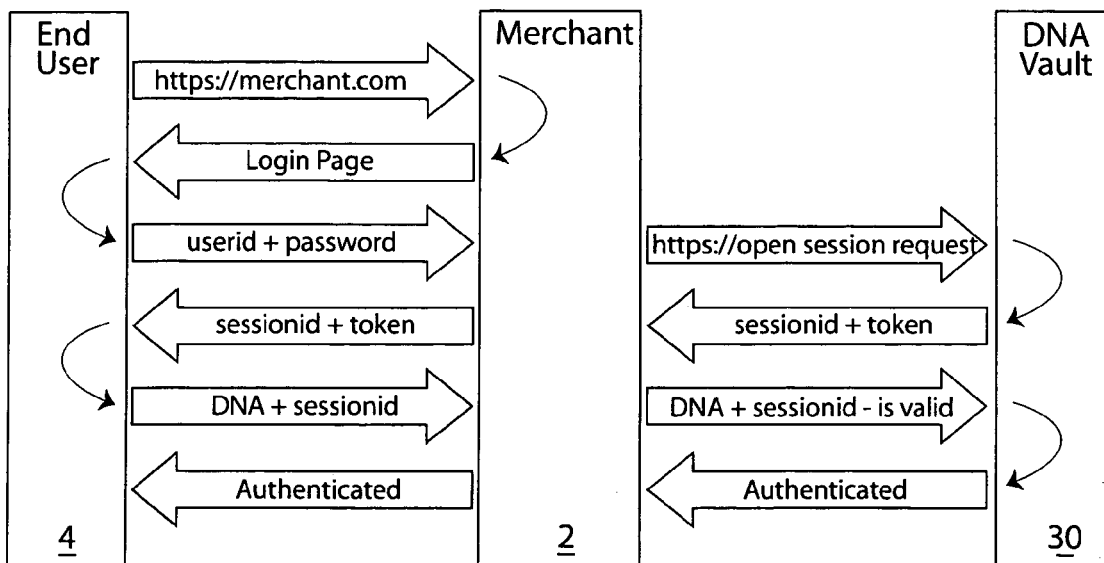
End User

Merchant

DNA Vault

https://merchant.com

Login Page

userid + password

https://open session request

sessionid + token

sessionid + token

DNA + sessionid

DNA + sessionid - is valid

Authenticated

Authenticated

4

2

30